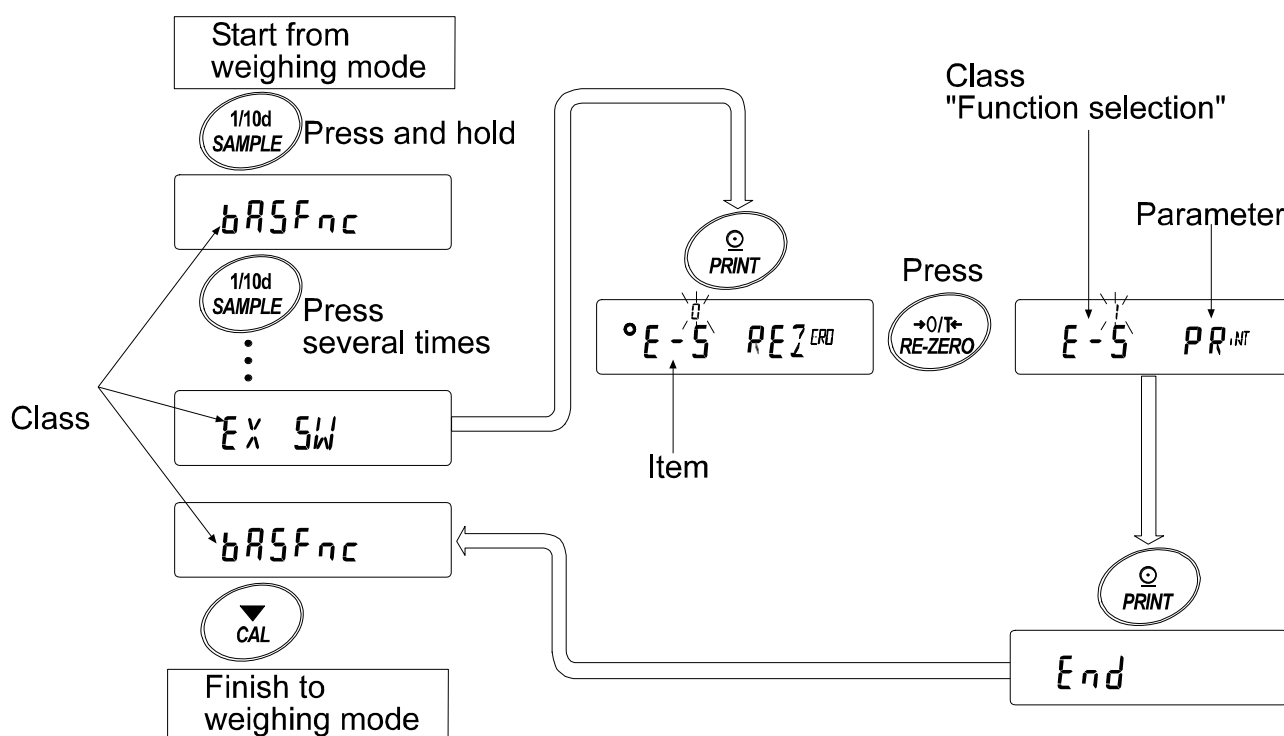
Start from weighing mode

1/10d SAMPLE Press and hold

bASFnc

1/10d SAMPLE Press several times

Class

EX SW

bASFnc

CAL

Finish to weighing mode

PRINT

E-S 0 REZERO

Item

Press

→0/T← RE-ZERO

Class "Function selection"

Parameter

E-S 1 PRINT

PRINT

End